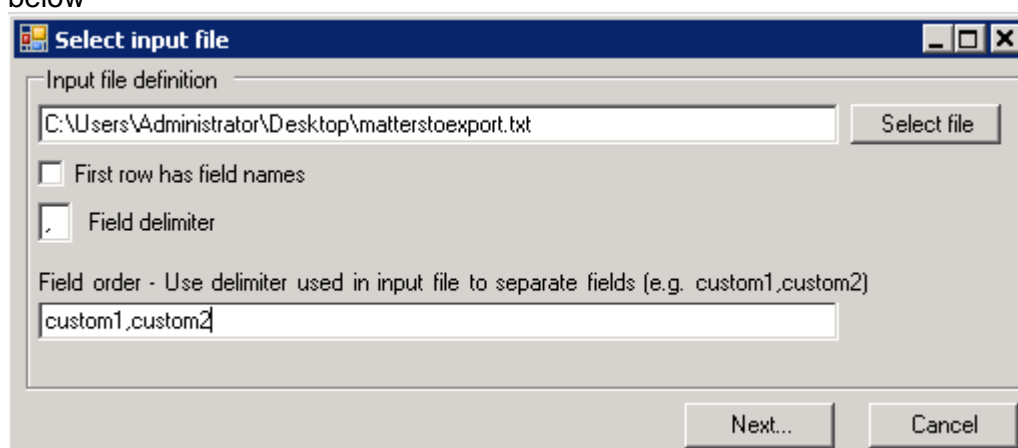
below

Select input file

Input file definition

C:\Users\Administrator\Desktop\matterstoexport.txt

Select file

First row has field names

,

Field delimiter

Field order - Use delimiter used in input file to separate fields (e.g. custom1,custom2)

custom1,custom2

Next...

Cancel